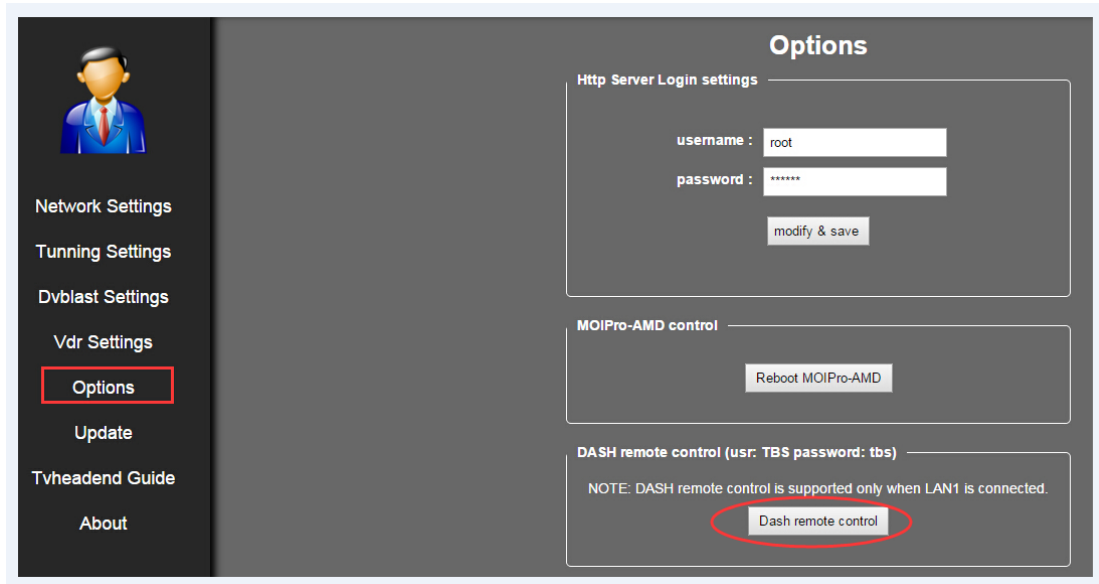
Network Settings
Tunning Settings
Dvblast Settings
Vdr Settings
Options
Update
Tvheadend Guide
About

Options

Http Server Login settings

username : root
password : ******
modify & save

MOIPro-AMD control

Reboot MOIPro-AMD

DASH remote control (usr: TBS password: tbs)

NOTE: DASH remote control is supported only when LAN1 is connected.
Dash remote control